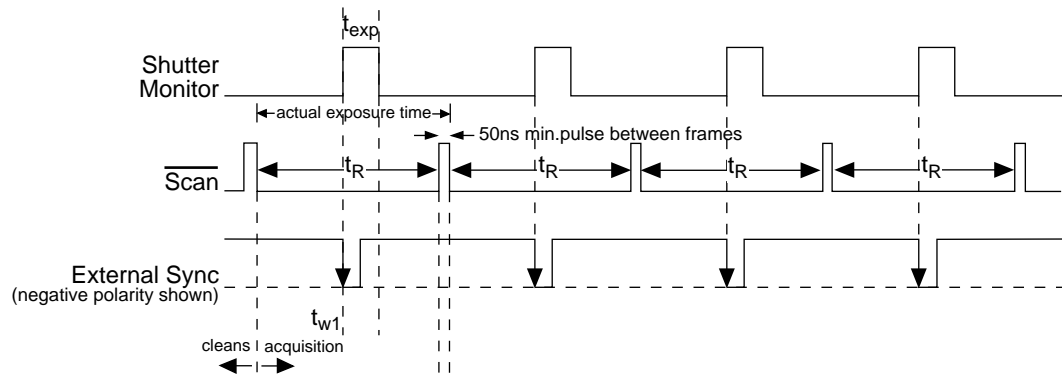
$t_{exp}$

Shutter Monitor

actual exposure time

50ns min.pulse between frames

$\overline{\text{Scan}}$

$t_R$ $t_R$ $t_R$ $t_R$

External Sync
(negative polarity shown)

$t_{w1}$

cleans acquisition